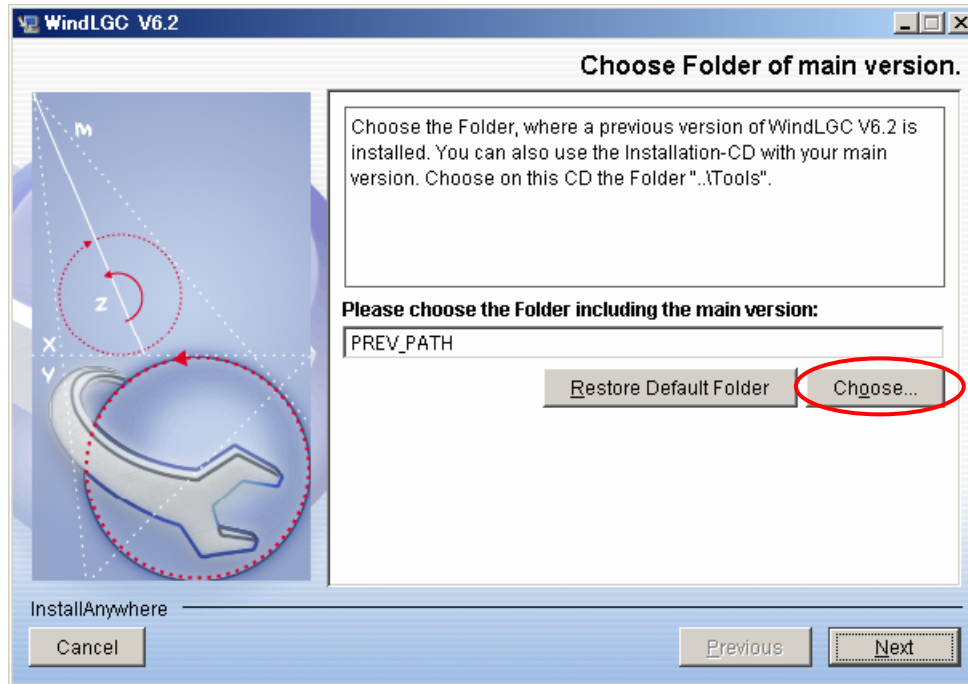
WindLGC V6.2

Choose Folder of main version.

M

Z

X

Y

Choose the Folder, where a previous version of WindLGC V6.2 is installed. You can also use the Installation-CD with your main version. Choose on this CD the Folder "..\Tools".

Please choose the Folder including the main version:

PREV_PATH

Restore Default Folder

Choose...

InstallAnywhere

Cancel

Previous

Next